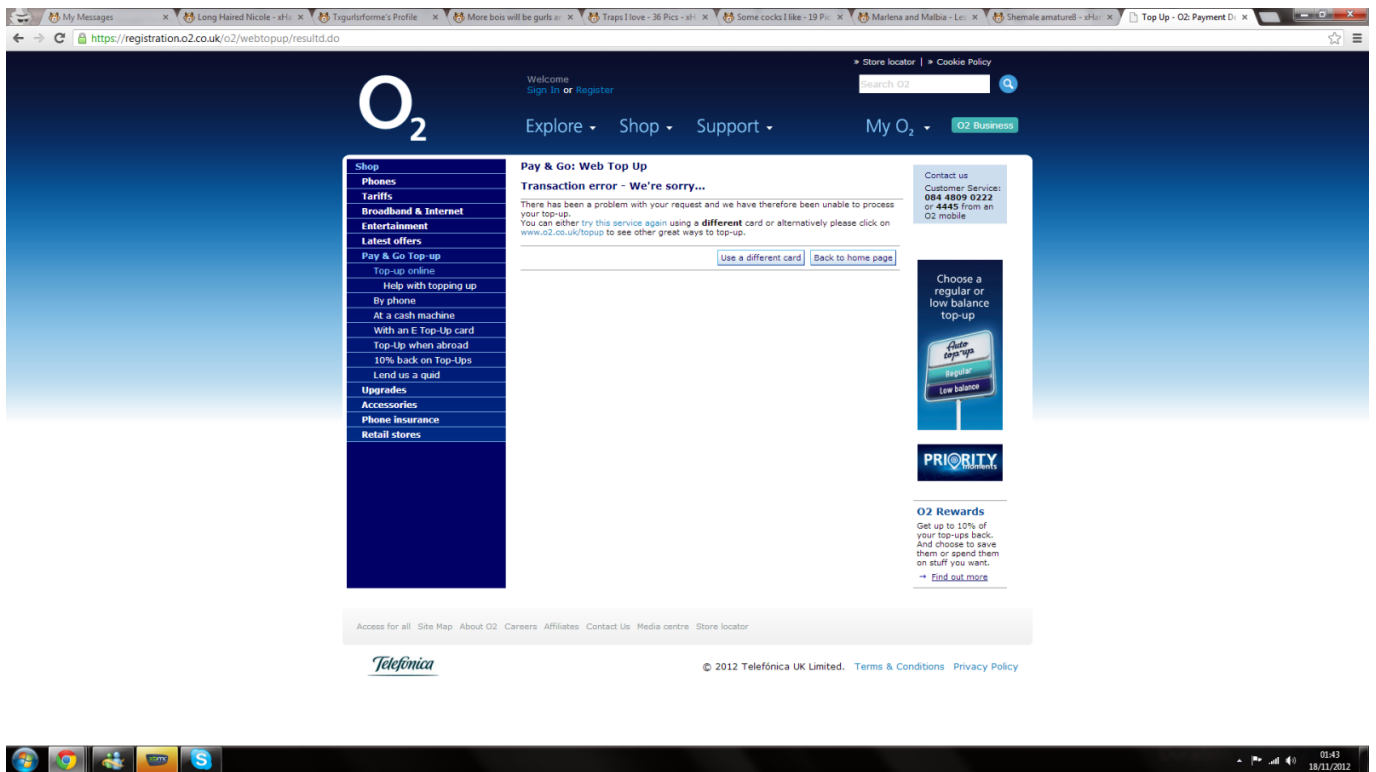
My Messages × Long Haired Nicole - xHa × Txgurlsrforme's Profile × More bois will be gurls ar × Traps I love - 36 Pics - xH × Some cocks I like - 19 Pic × Marlena and Malbia - Le × Shemale amature8 - xHa × Top Up - O2: Payment De ×

https://registration.o2.co.uk/o2/webtopup/resultd.do

» Store locator | » Cookie Policy

Welcome
Sign In or Register

Search O2

$O_2$

Explore Shop Support My $O_2$ O2 Business

Shop
Phones
Tariffs
Broadband & Internet
Entertainment
Latest offers
Pay & Go Top-up
Top-up online
Help with topping up
By phone
At a cash machine
With an E Top-Up card
Top-Up when abroad
10% back on Top-Ups
Lend us a quid
Upgrades
Accessories
Phone insurance
Retail stores

Pay & Go: Web Top Up

Transaction error - We're sorry...

There has been a problem with your request and we have therefore been unable to process your top-up.
You can either try this service again using a different card or alternatively please click on www.o2.co.uk/topup to see other great ways to top-up.

Use a different card Back to home page

Contact us
Customer Service:
084 4809 0222
or 4445 from an O2 mobile

Choose a regular or low balance top-up

Auto top-ups
Regular
Low balance

PRIORITY moments

O2 Rewards
Get up to 10% of your top-ups back. And choose to save them or spend them on stuff you want.
→ Find out more

Access for all Site Map About O2 Careers Affiliates Contact Us Media centre Store locator

Telefónica

© 2012 Telefónica UK Limited. Terms & Conditions Privacy Policy

01:43
18/11/2012